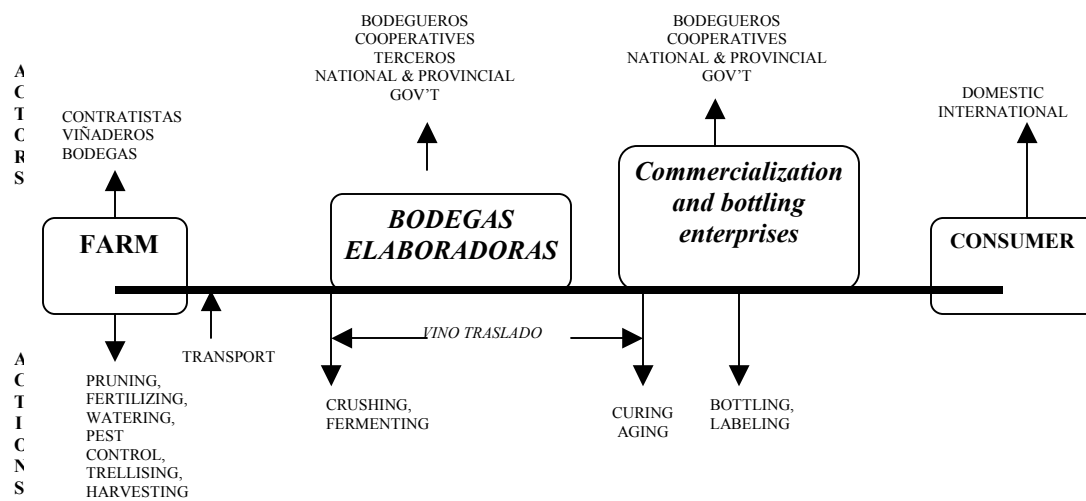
A
C
T
O
R
S

CONTRATISTAS
VIÑADEROS
BODEGAS

BODEGUEROS
COOPERATIVES
TERCEROS
NATIONAL & PROVINCIAL
GOV'T

BODEGUEROS
COOPERATIVES
NATIONAL & PROVINCIAL
GOV'T

DOMESTIC
INTERNATIONAL

FARM

BODEGAS ELABORADORAS

Commercialization and bottling enterprises

CONSUMER

VINO TRASLADO

A
C
T
I
O
N
S

TRANSPORT

PRUNING, FERTILIZING, WATERING, PEST CONTROL, TRELLISING, HARVESTING

CRUSHING, FERMENTING

CURING AGING

BOTTLING, LABELING